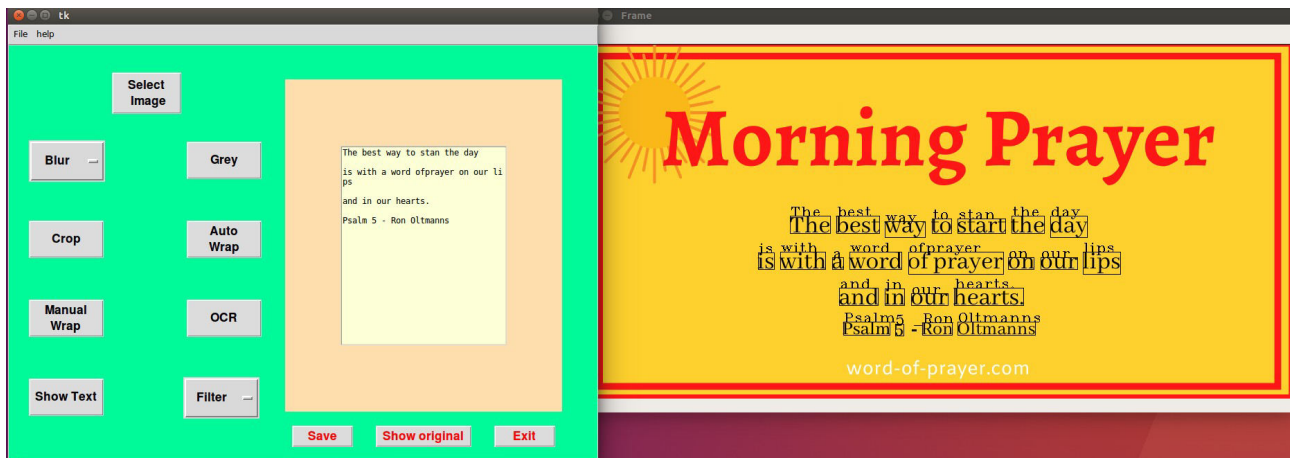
tk

File help

Select Image

Blur

Grey

Crop

Auto Wrap

Manual Wrap

OCR

Show Text

Filter

The best way to stan the day

is with a word ofprayer on our lips

and in our hearts.

Psalm 5 - Ron Oltmanns

Save

Show original

Exit

Frame

Morning Prayer

The best way to stan the day
The best way to start the day

is with a word ofprayer on our lips
is with a word of prayer on our lips

and in our hearts.
and in our hearts.

Psalm5 - Ron Oltmanns
Psalm 5 - Ron Oltmanns

word-of-prayer.com